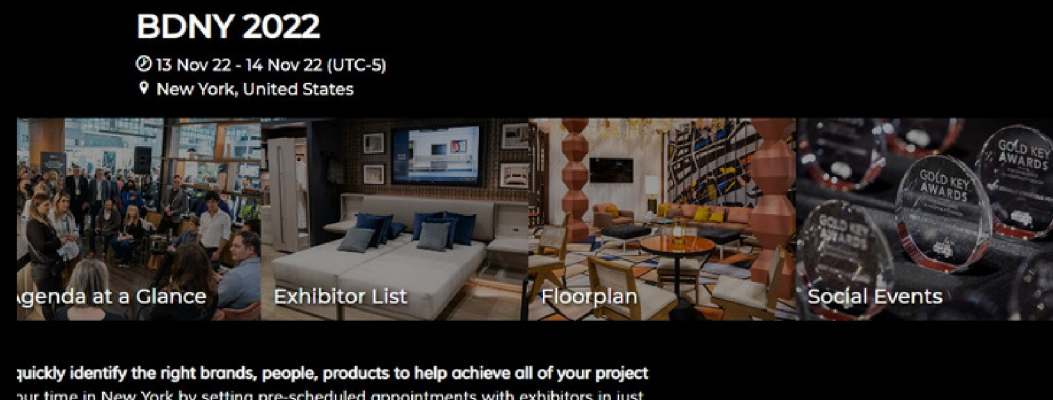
BDNY 2022

13 Nov 22 - 14 Nov 22 (UTC-5)

New York, United States

Agenda at a Glance

Exhibitor List

Floorplan

Social Events

GOLD KEY AWARDS

GOLD KEY AWARDS

quickly identify the right brands, people, products to help achieve all of your project

our time in New York by setting pre-scheduled appointments with exhibitors in just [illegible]